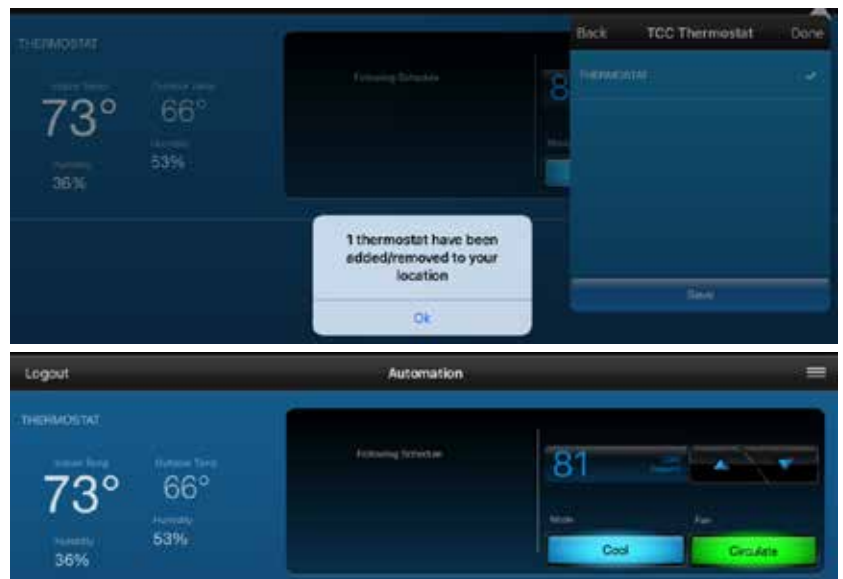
THERMOSTAT

Indoor Temp
73°
Outdoor Temp
66°
Humidity
53%
Humidity
36%

Following Schedule

8

Back TCC Thermostat Done

THERMOSTAT ✓

Save

1 thermostat have been added/removed to your location

Ok

Logout Automation

THERMOSTAT

Indoor Temp
73°
Outdoor Temp
66°
Humidity
53%
Humidity
36%

Following Schedule

81 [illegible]

Mode
Cool
Fan
Circulate